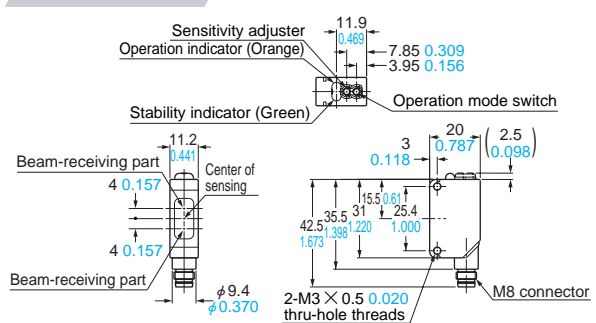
Sensitivity adjuster
11.9
0.469
Operation indicator (Orange)
7.85 0.309
3.95 0.156
Stability indicator (Green)
Operation mode switch

11.2
0.441
Beam-receiving part
Center of sensing
4 0.157
4 0.157
Beam-receiving part
$\phi$9.4
$\phi$0.370

3
0.118
20
0.787
(2.5
0.098)
15.5 0.61
31
1.220
25.4
1.000
42.5
1.673
35.5
1.398
2-M3 $\times$ 0.5 0.020
thru-hole threads
M8 connector